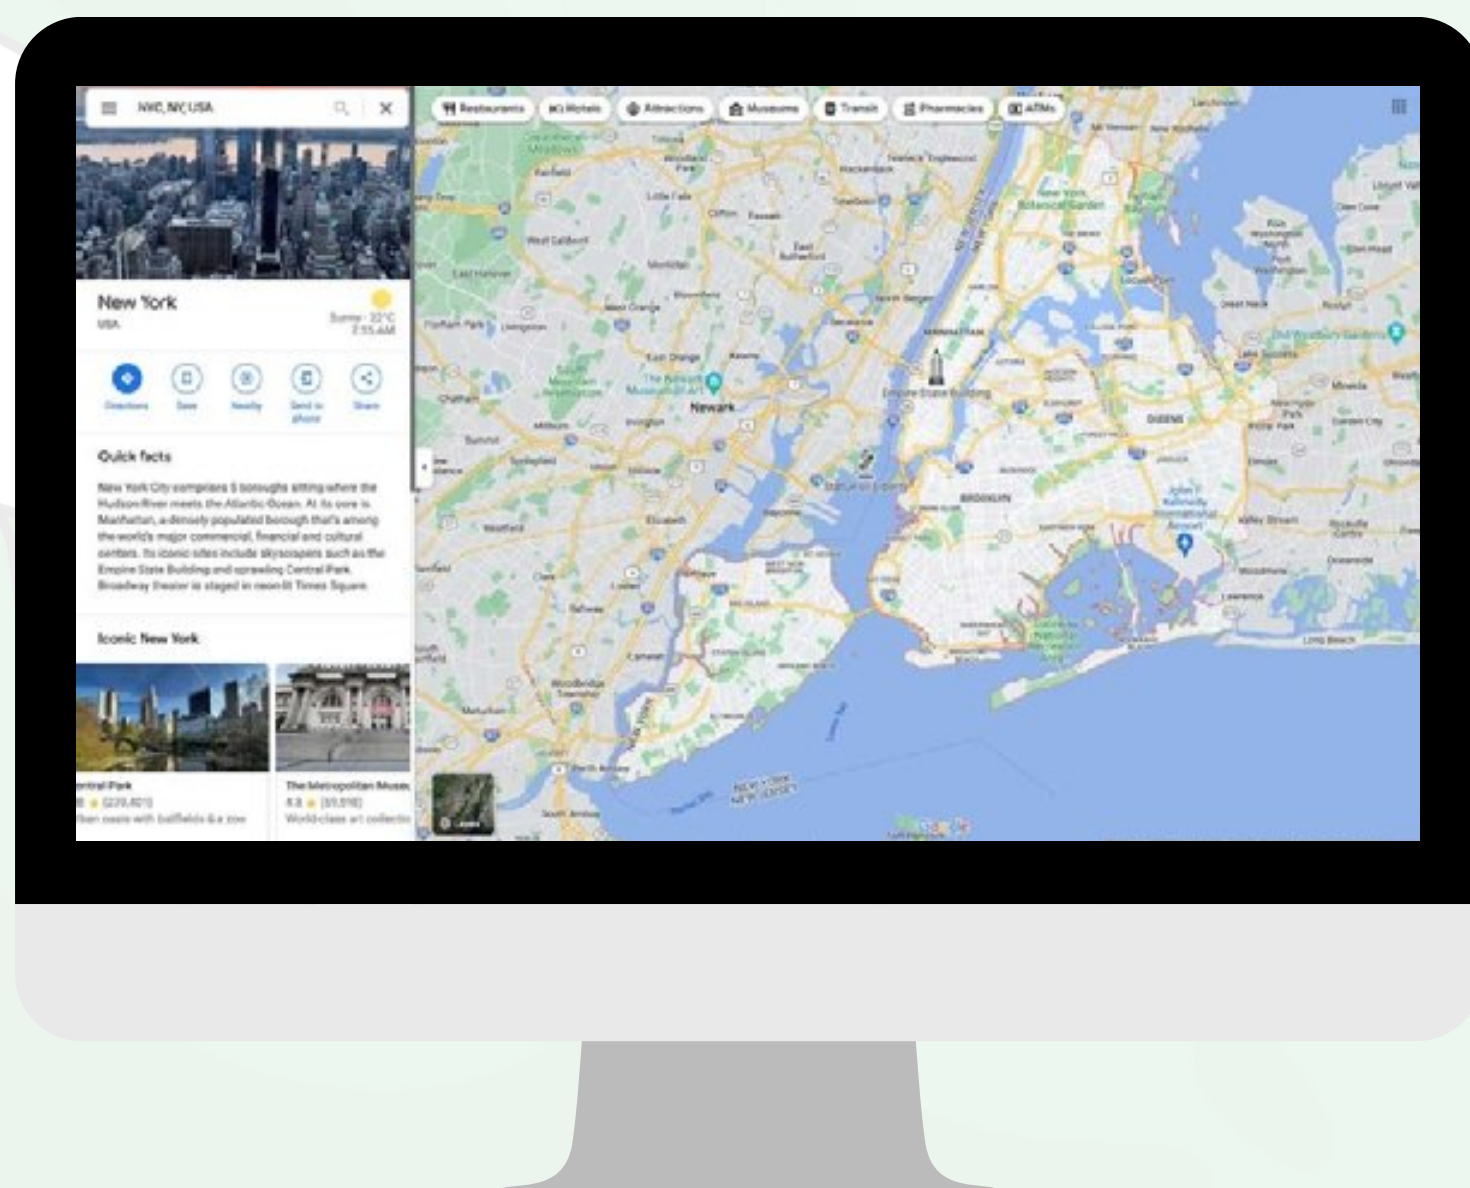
NYC, NY, USA

Restaurants Hotels Attractions Museums Transit Pharmacies ATMs

New York
USA

Sunny · 22°C
2:55 AM

Directions Save Nearby Send to phone Share

Quick facts

New York City comprises 5 boroughs sitting where the Hudson River meets the Atlantic Ocean. At its core is Manhattan, a densely populated borough that's among the world's major commercial, financial and cultural centers. Its iconic sites include skyscrapers such as the Empire State Building and sprawling Central Park. Broadway theater is staged in neon-lit Times Square.

Iconic New York

entral Park
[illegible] (220,401)
rban oasis with ballfields & a zoo

The Metropolitan Museu
4.8 (69,898)
World-class art collectio

New York Botanical Garden
MANHATTAN
Empire State Building
Newark
The Newark Museum of Art
Statue of Liberty
BROOKLYN
QUEENS
John F. Kennedy International Airport
Livingston
Montclair
Bloomfield
Elizabeth
Westfield
Woodbridge Township
Clifton
Passaic
Hackensack
Teaneck
Englewood
West Orange
Millburn
Chatham
Summit
Linden
Carteret
Metuchen
Valley Stream
Rockville Centre
Oceanside
Long Beach
Lawrence
Elmont
Mineola
Garden City
Great Neck
Port Washington
New Rochelle
Mt Vernon
Yonkers
Union City
Hoboken
Bayonne
Staten Island
Old Westbury Gardens
Layers
Google